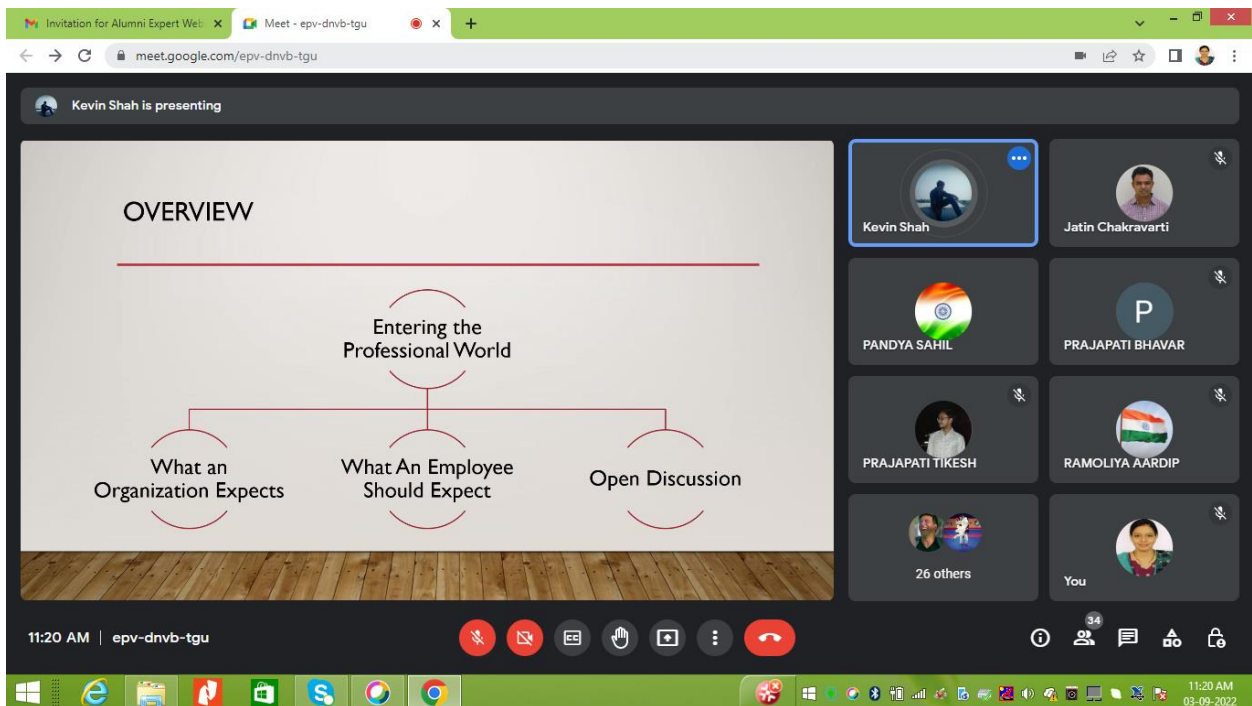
Invitation for Alumni Expert Web ×
Meet - epv-dnvb-tgu ×
+

meet.google.com/epv-dnvb-tgu

Kevin Shah is presenting

OVERVIEW

Entering the Professional World

What an Organization Expects

What An Employee Should Expect

Open Discussion

Kevin Shah
Jatin Chakravarti
PANDYA SAHIL
P
PRAJAPATI BHAVAR
PRAJAPATI TIKESH
RAMOLIYA AARDIP
26 others
You

11:20 AM | epv-dnvb-tgu

34

11:20 AM
03-09-2022